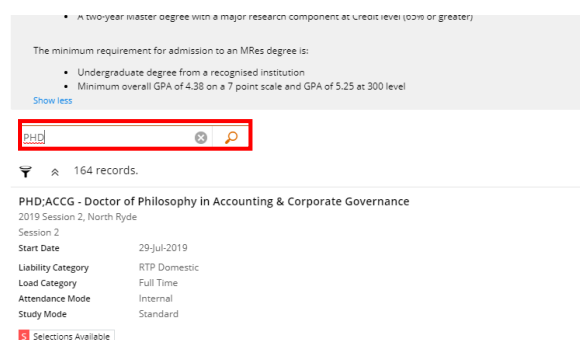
• A two-year Master degree with a major research component at Credit level (65% or greater)

The minimum requirement for admission to an MRes degree is:

• Undergraduate degree from a recognised institution
• Minimum overall GPA of 4.38 on a 7 point scale and GPA of 5.25 at 300 level

Show less

PHD

164 records.

PHD;ACCG - Doctor of Philosophy in Accounting & Corporate Governance

2019 Session 2, North Ryde

Session 2

| | |
|---|---|
| Start Date | 29-Jul-2019 |
| Liability Category | RTP Domestic |
| Load Category | Full Time |
| Attendance Mode | Internal |
| Study Mode | Standard |

S Selections Available